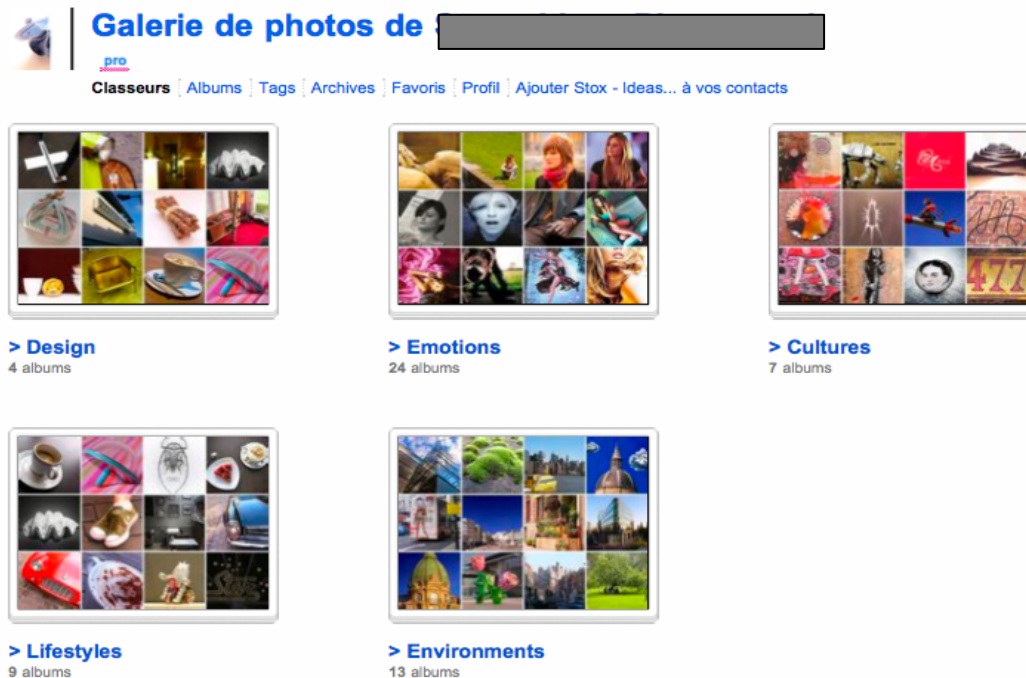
Galerie de photos de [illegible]

pro

Classeurs | Albums | Tags | Archives | Favoris | Profil | Ajouter Stox - Ideas... à vos contacts

> Design
4 albums

> Emotions
24 albums

> Cultures
7 albums

> Lifestyles
9 albums

> Environments
13 albums